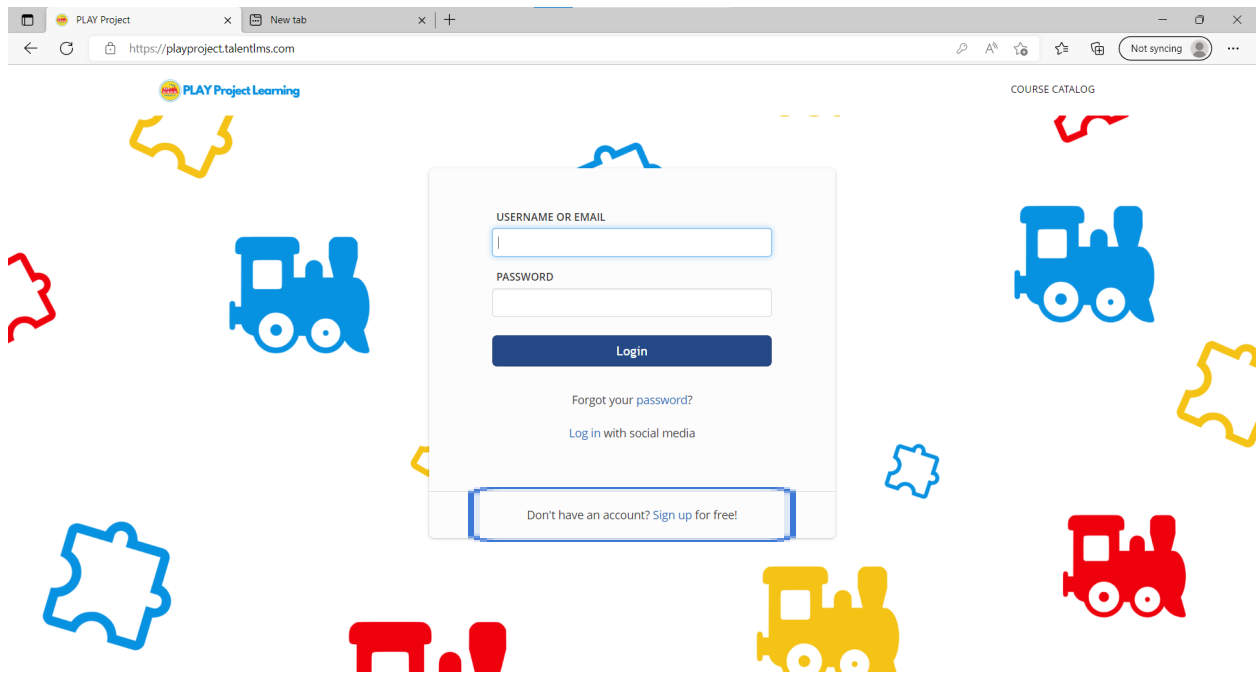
PLAY Project
New tab
https://playproject.talentlms.com
Not syncing

PLAY Project Learning
COURSE CATALOG

USERNAME OR EMAIL

PASSWORD

Login

Forgot your password?

Log in with social media

Don't have an account? Sign up for free!